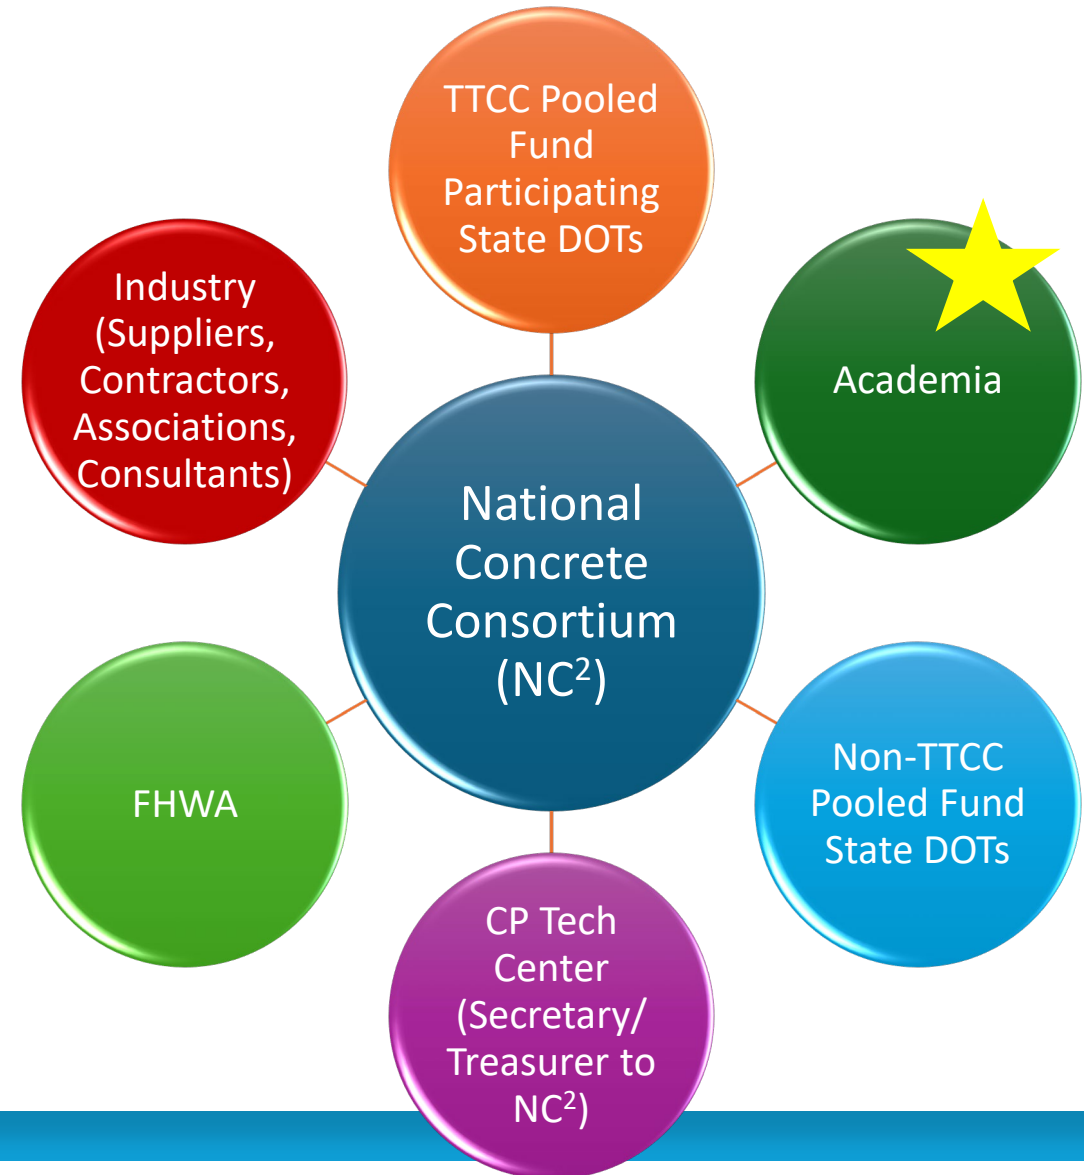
TTCC Pooled Fund Participating State DOTs

Academia

Industry (Suppliers, Contractors, Associations, Consultants)

National Concrete Consortium (NC$^2$)

FHWA

Non-TTCC Pooled Fund State DOTs

CP Tech Center (Secretary/ Treasurer to NC$^2$)